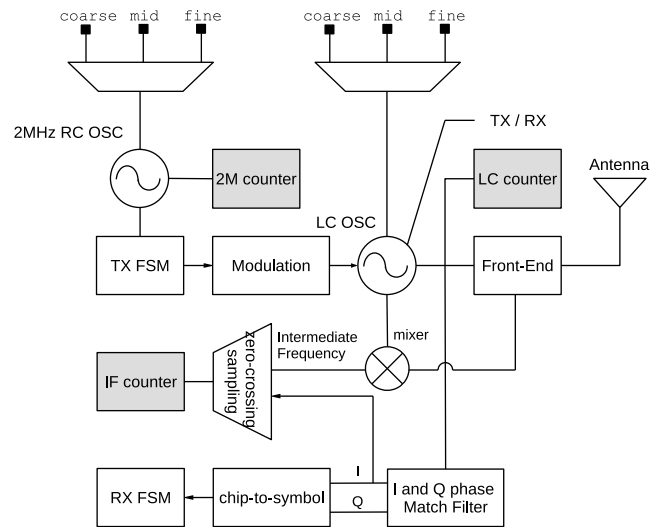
coarse mid fine

coarse mid fine

TX / RX

2MHz RC OSC

2M counter

LC counter

Antenna

LC OSC

TX FSM

Modulation

Front-End

zero-crossing sampling

Intermediate Frequency

mixer

IF counter

I

RX FSM

chip-to-symbol

Q

I and Q phase Match Filter